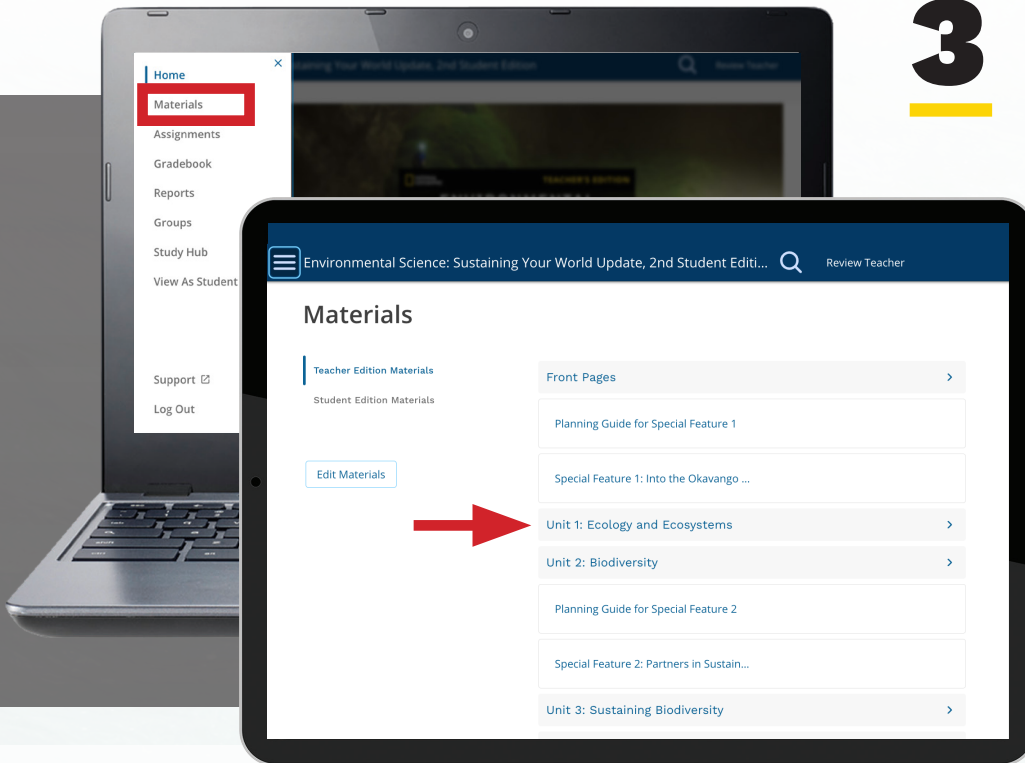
3

Home
Materials
Assignments
Gradebook
Reports
Groups
Study Hub
View As Student
Support
Log Out

ustaining Your World Update, 2nd Student Edition
Review Teacher

Environmental Science: Sustaining Your World Update, 2nd Student Editi...
Review Teacher

Materials

Teacher Edition Materials
Student Edition Materials

Edit Materials

Front Pages
Planning Guide for Special Feature 1
Special Feature 1: Into the Okavango ...
Unit 1: Ecology and Ecosystems
Unit 2: Biodiversity
Planning Guide for Special Feature 2
Special Feature 2: Partners in Sustain...
Unit 3: Sustaining Biodiversity